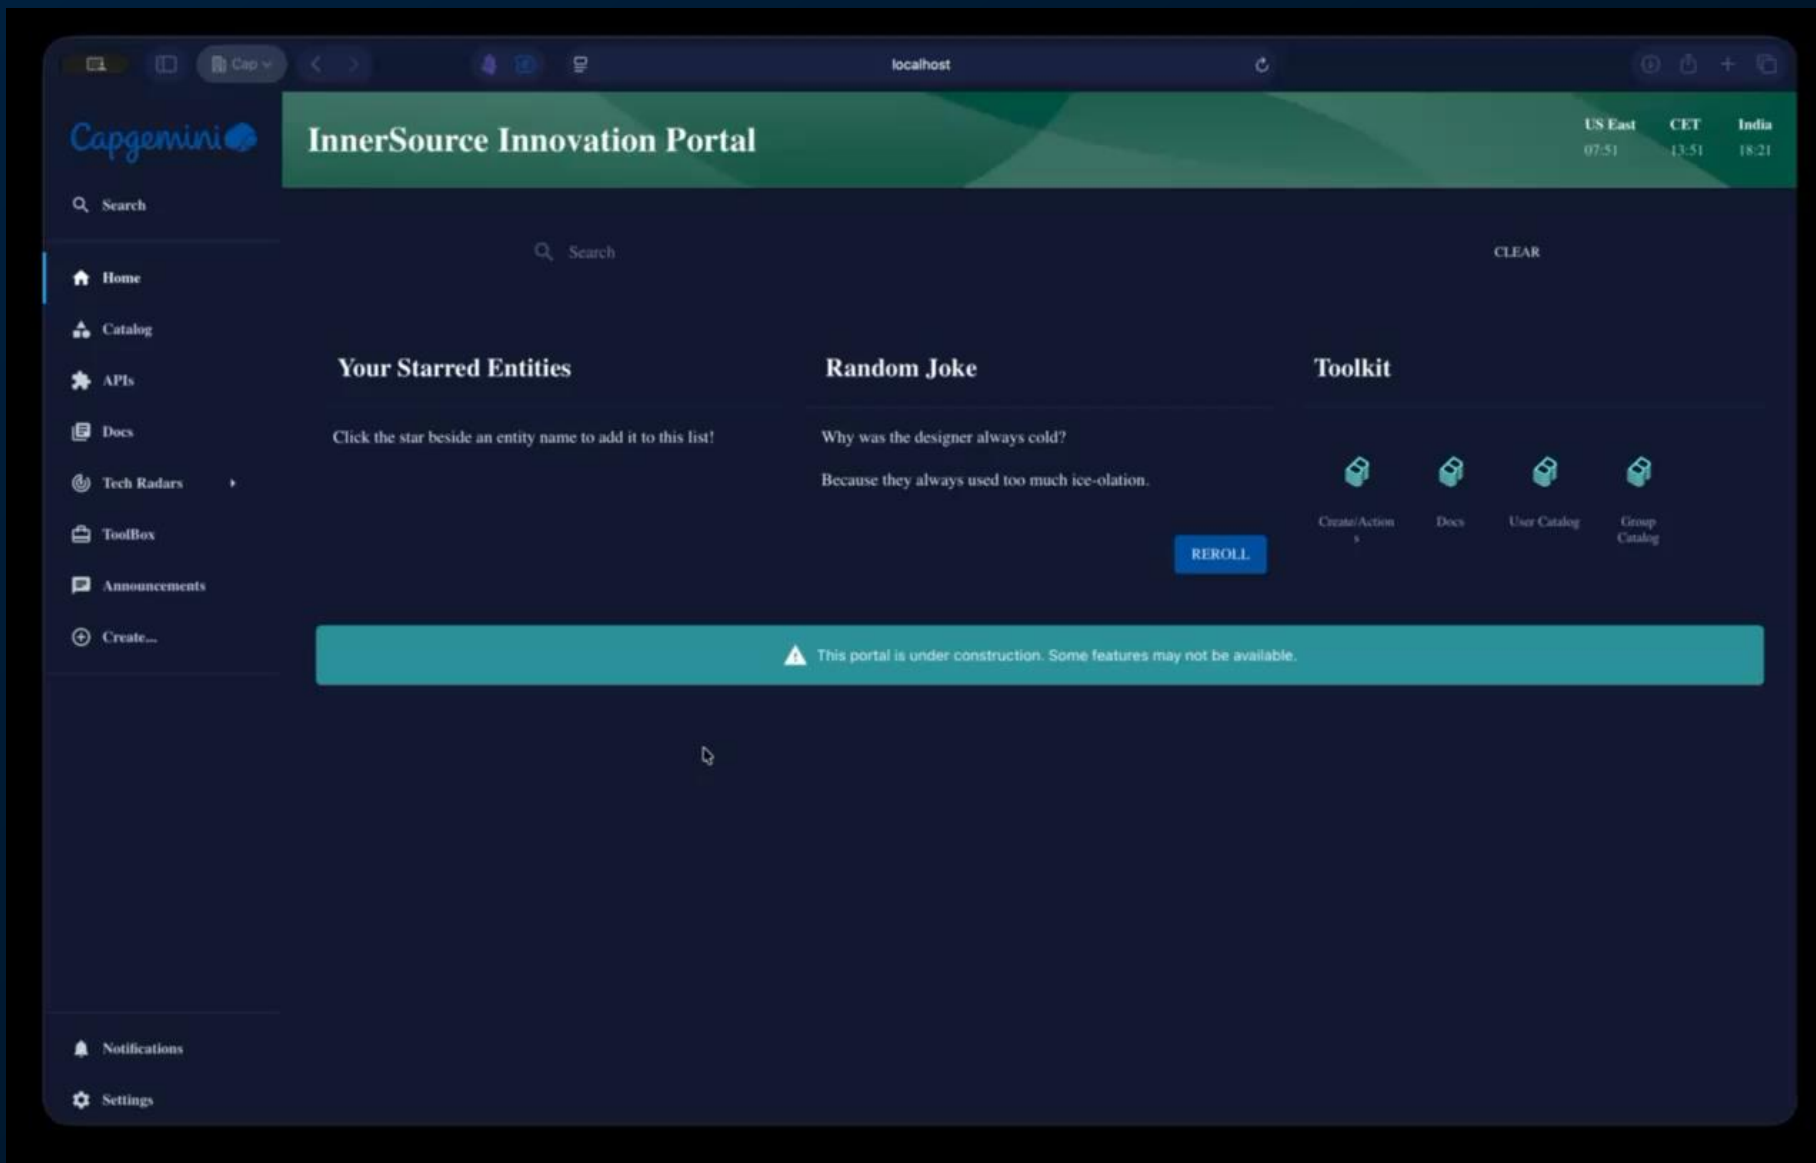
Cap

localhost

Capgemini

Search

Home

Catalog

APIs

Docs

Tech Radars

ToolBox

Announcements

Create...

Notifications

Settings

InnerSource Innovation Portal

| US East | CET | India |
|---|---|---|
| 07:51 | 13:51 | 18:21 |

Search

CLEAR

Your Starred Entities

Click the star beside an entity name to add it to this list!

Random Joke

Why was the designer always cold?

Because they always used too much ice-olation.

REROLL

Toolkit

Create/Actions

Docs

User Catalog

Group Catalog

This portal is under construction. Some features may not be available.